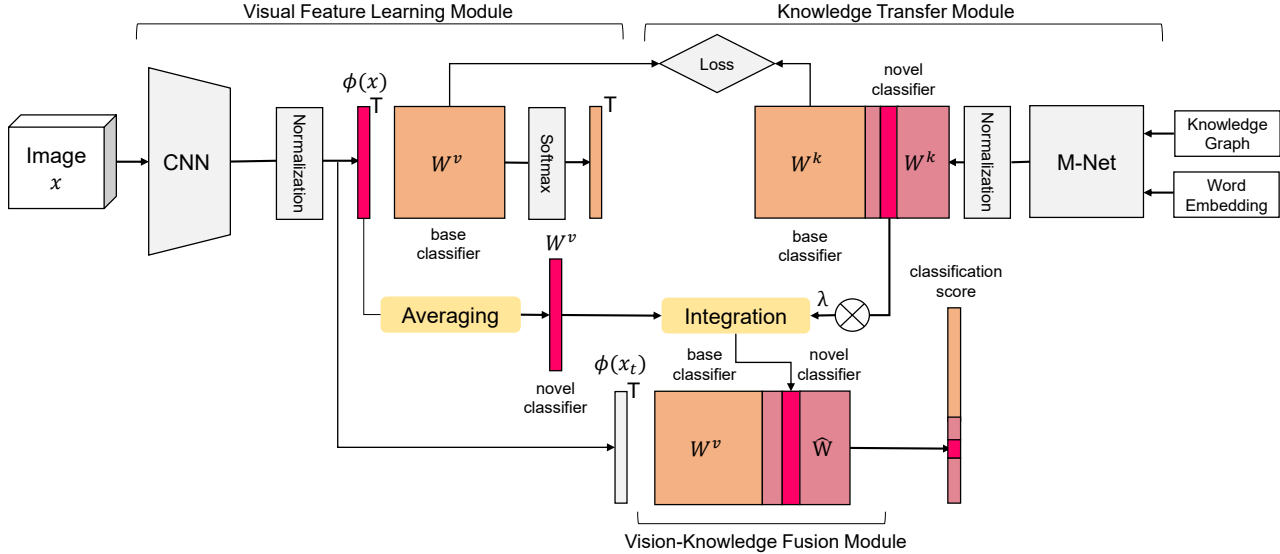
Visual Feature Learning Module

Knowledge Transfer Module

Image $x$

CNN

Normalization

$\phi(x)^T$

Loss

$W^v$

base classifier

Softmax

T

novel classifier

$W^k$

$W^k$

base classifier

Normalization

M-Net

Knowledge Graph

Word Embedding

$W^v$

Averaging

novel classifier

Integration

λ

classification score

$\phi(x_t)^T$

base classifier

novel classifier

$W^v$

$\widehat{W}$

Vision-Knowledge Fusion Module